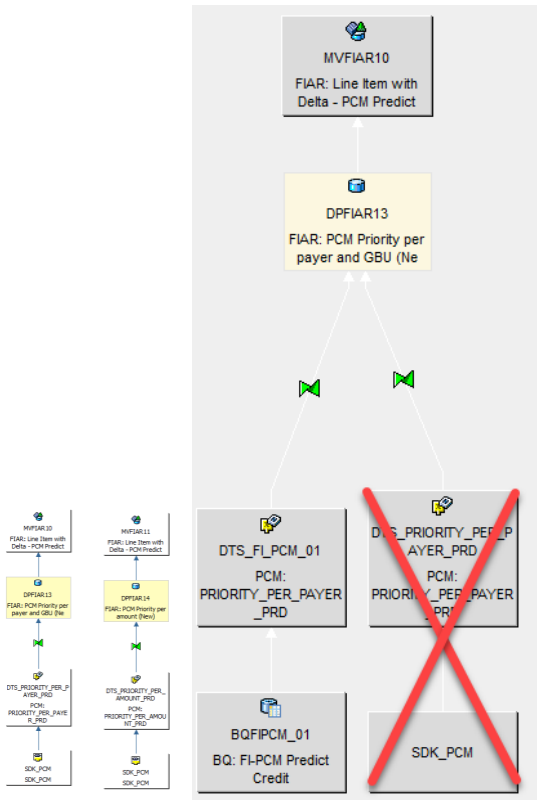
MVFIAR10
FIAR: Line Item with Delta - PCM Predict

DPFIAR13
FIAR: PCM Priority per payer and GBU (Ne

DTS_PRIORITY_PER_PAYER_PRD
PCM: PRIORITY_PER_PAYER_PRD

SDK_PCM
SDK_PCM

MVFIAR11
FIAR: Line Item with Delta - PCM Predict

DPFIAR14
FIAR: PCM Priority per amount (New)

DTS_PRIORITY_PER_AMOUNT_PRD
PCM: PRIORITY_PER_AMOUNT_PRD

SDK_PCM
SDK_PCM

MVFIAR10
FIAR: Line Item with Delta - PCM Predict

DPFIAR13
FIAR: PCM Priority per payer and GBU (Ne

DTS_FI_PCM_01
PCM: PRIORITY_PER_PAYER_PRD

D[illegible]_PRIORITY_PER_PAYER_PRD
PCM: PRIORI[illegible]_PAYER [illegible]PR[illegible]

BQFIPCM_01
BQ: FI-PCM Predict Credit

SDK_PCM